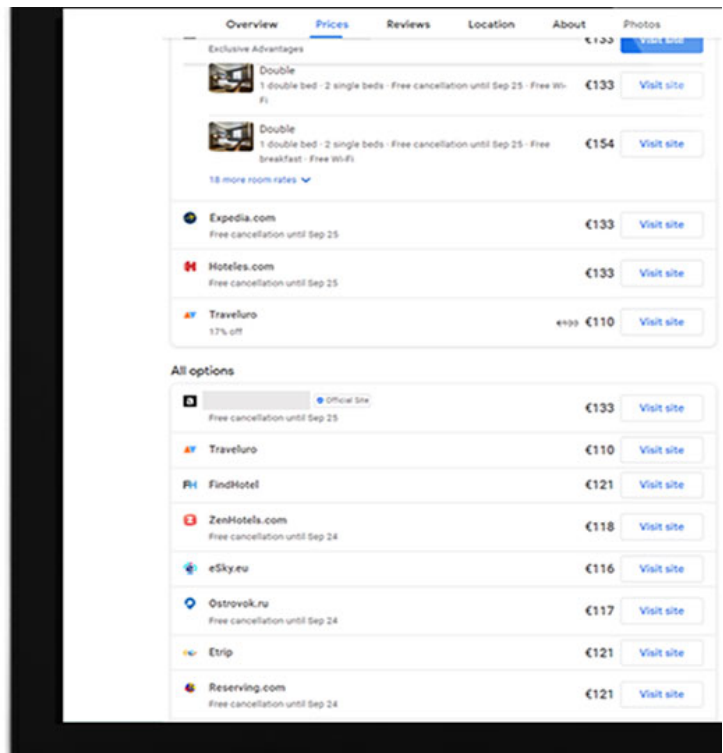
Overview Prices Reviews Location About Photos

Exclusive Advantages €133 Visit site

Double
1 double bed · 2 single beds · Free cancellation until Sep 25 · Free Wi-Fi
€133 Visit site

Double
1 double bed · 2 single beds · Free cancellation until Sep 25 · Free breakfast · Free Wi-Fi
€154 Visit site

18 more room rates

Expedia.com
Free cancellation until Sep 25
€133 Visit site

Hoteles.com
Free cancellation until Sep 25
€133 Visit site

Traveluro
17% off
€133 €110 Visit site

All options

Official Site
Free cancellation until Sep 25
€133 Visit site

Traveluro
€110 Visit site

FindHotel
€121 Visit site

ZenHotels.com
Free cancellation until Sep 24
€118 Visit site

eSky.eu
€116 Visit site

Ostrovok.ru
Free cancellation until Sep 24
€117 Visit site

Etrip
€121 Visit site

Reserving.com
Free cancellation until Sep 24
€121 Visit site